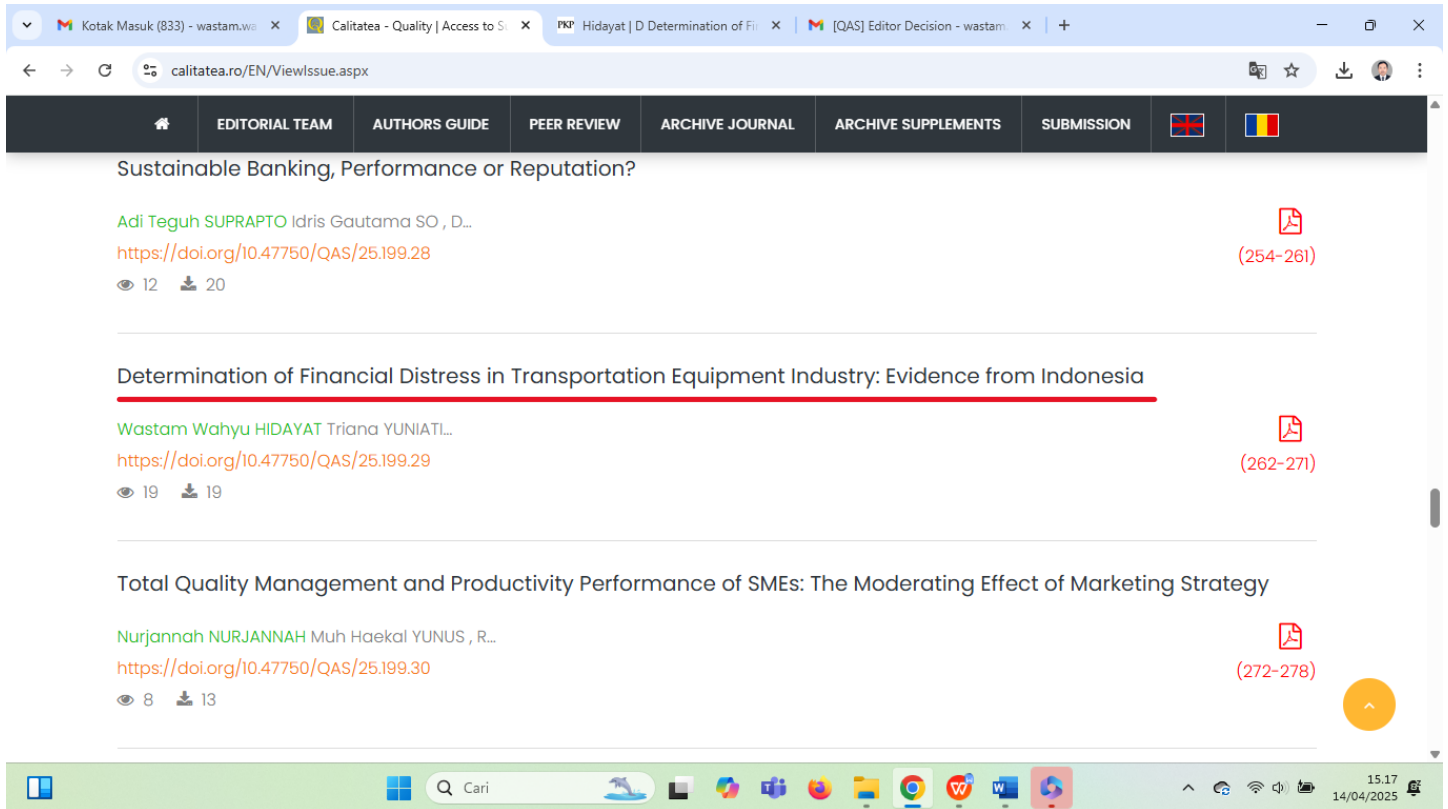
Kotak Masuk (833) - wastam.wa ×
Calitatea - Quality | Access to S ×
PKP Hidayat | D Determination of Fi ×
[QAS] Editor Decision - wastam ×
+

calitatea.ro/EN/ViewIssue.aspx

EDITORIAL TEAM
AUTHORS GUIDE
PEER REVIEW
ARCHIVE JOURNAL
ARCHIVE SUPPLEMENTS
SUBMISSION

Sustainable Banking, Performance or Reputation?

Adi Teguh SUPRAPTO Idris Gautama SO , D...
https://doi.org/10.47750/QAS/25.199.28
12 20
(254-261)

Determination of Financial Distress in Transportation Equipment Industry: Evidence from Indonesia

Wastam Wahyu HIDAYAT Triana YUNIATI...
https://doi.org/10.47750/QAS/25.199.29
19 19
(262-271)

Total Quality Management and Productivity Performance of SMEs: The Moderating Effect of Marketing Strategy

Nurjannah NURJANNAH Muh Haekal YUNUS , R...
https://doi.org/10.47750/QAS/25.199.30
8 13
(272-278)

Cari
15.17
14/04/2025